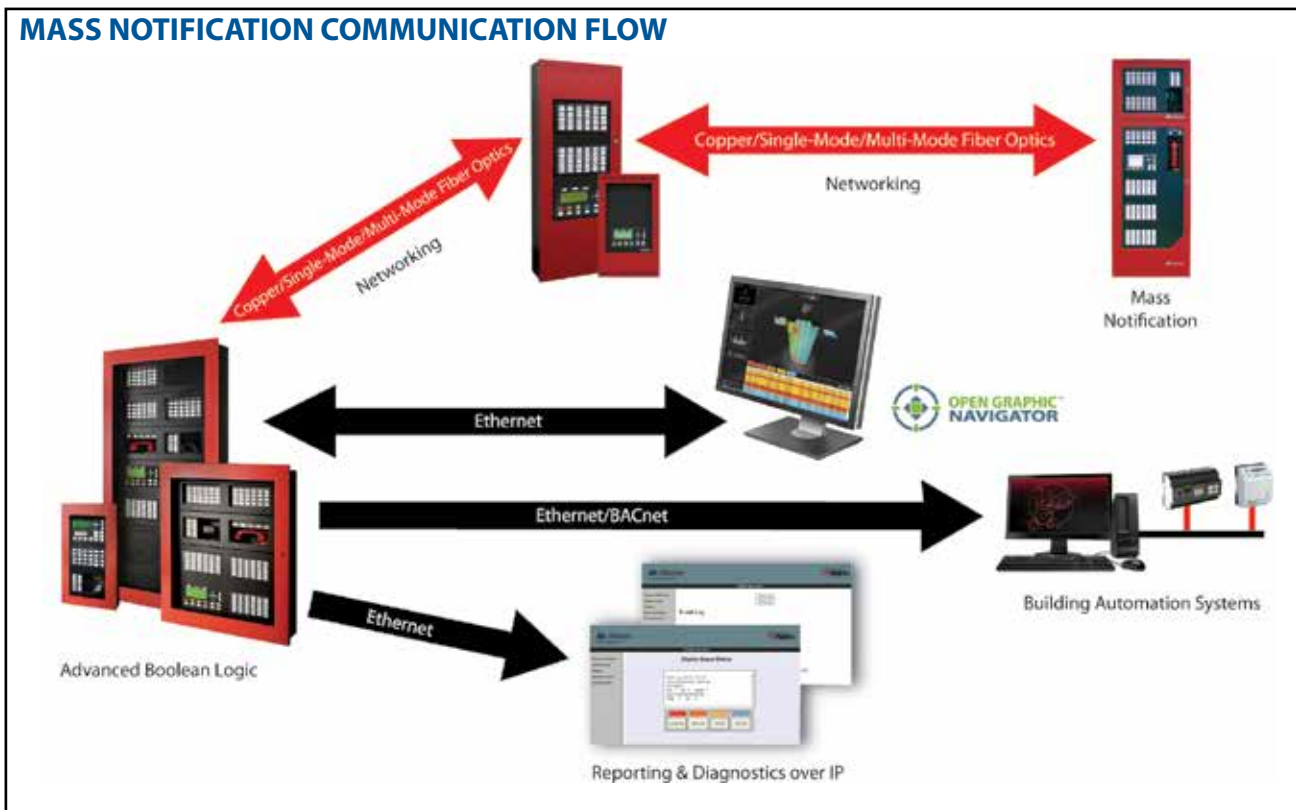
MASS NOTIFICATION COMMUNICATION FLOW

Copper/Single-Mode/Multi-Mode Fiber Optics

Networking

Copper/Single-Mode/Multi-Mode Fiber Optics

Networking

Mass Notification

Ethernet

OPEN GRAPHIC™ NAVIGATOR

Ethernet/BACnet

Building Automation Systems

Ethernet

Advanced Boolean Logic

Reporting & Diagnostics over IP